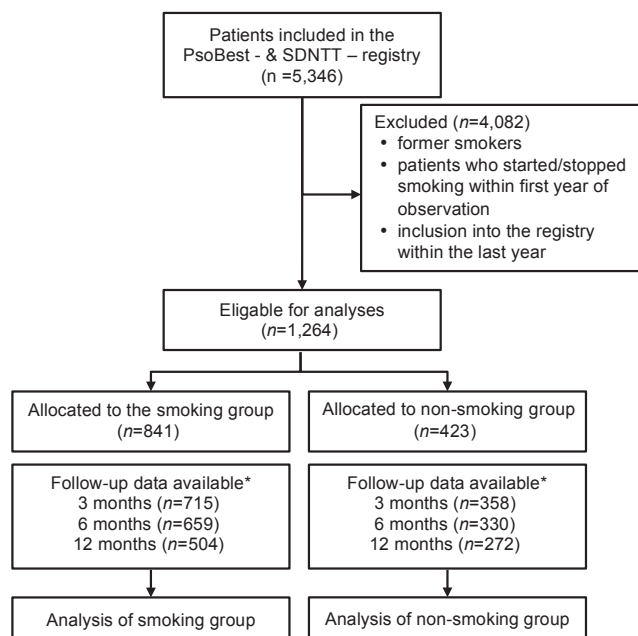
Patients included in the PsoBest - & SDNTT – registry (n =5,346)

Excluded (*n*=4,082)
• former smokers
• patients who started/stopped smoking within first year of observation
• inclusion into the registry within the last year

Eligable for analyses (*n*=1,264)

Allocated to the smoking group (*n*=841)

Allocated to non-smoking group (*n*=423)

Follow-up data available*
3 months (*n*=715)
6 months (*n*=659)
12 months (*n*=504)

Follow-up data available*
3 months (*n*=358)
6 months (*n*=330)
12 months (*n*=272)

Analysis of smoking group

Analysis of non-smoking group